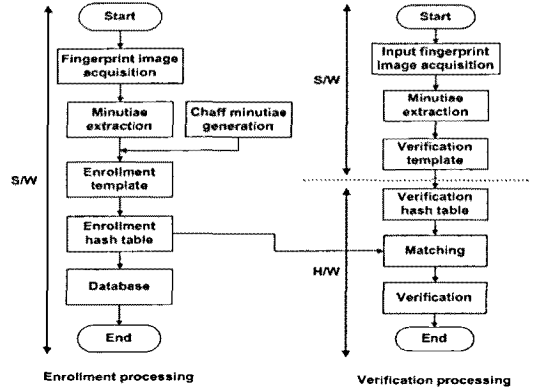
Start

Fingerprint image acquisition

Minutiae extraction

Chaff minutiae generation

S/W

Enrollment template

Enrollment hash table

Database

End

Enrollment processing

Start

S/W

Input fingerprint image acquisition

Minutiae extraction

Verification template

Verification hash table

H/W

Matching

Verification

End

Verification processing